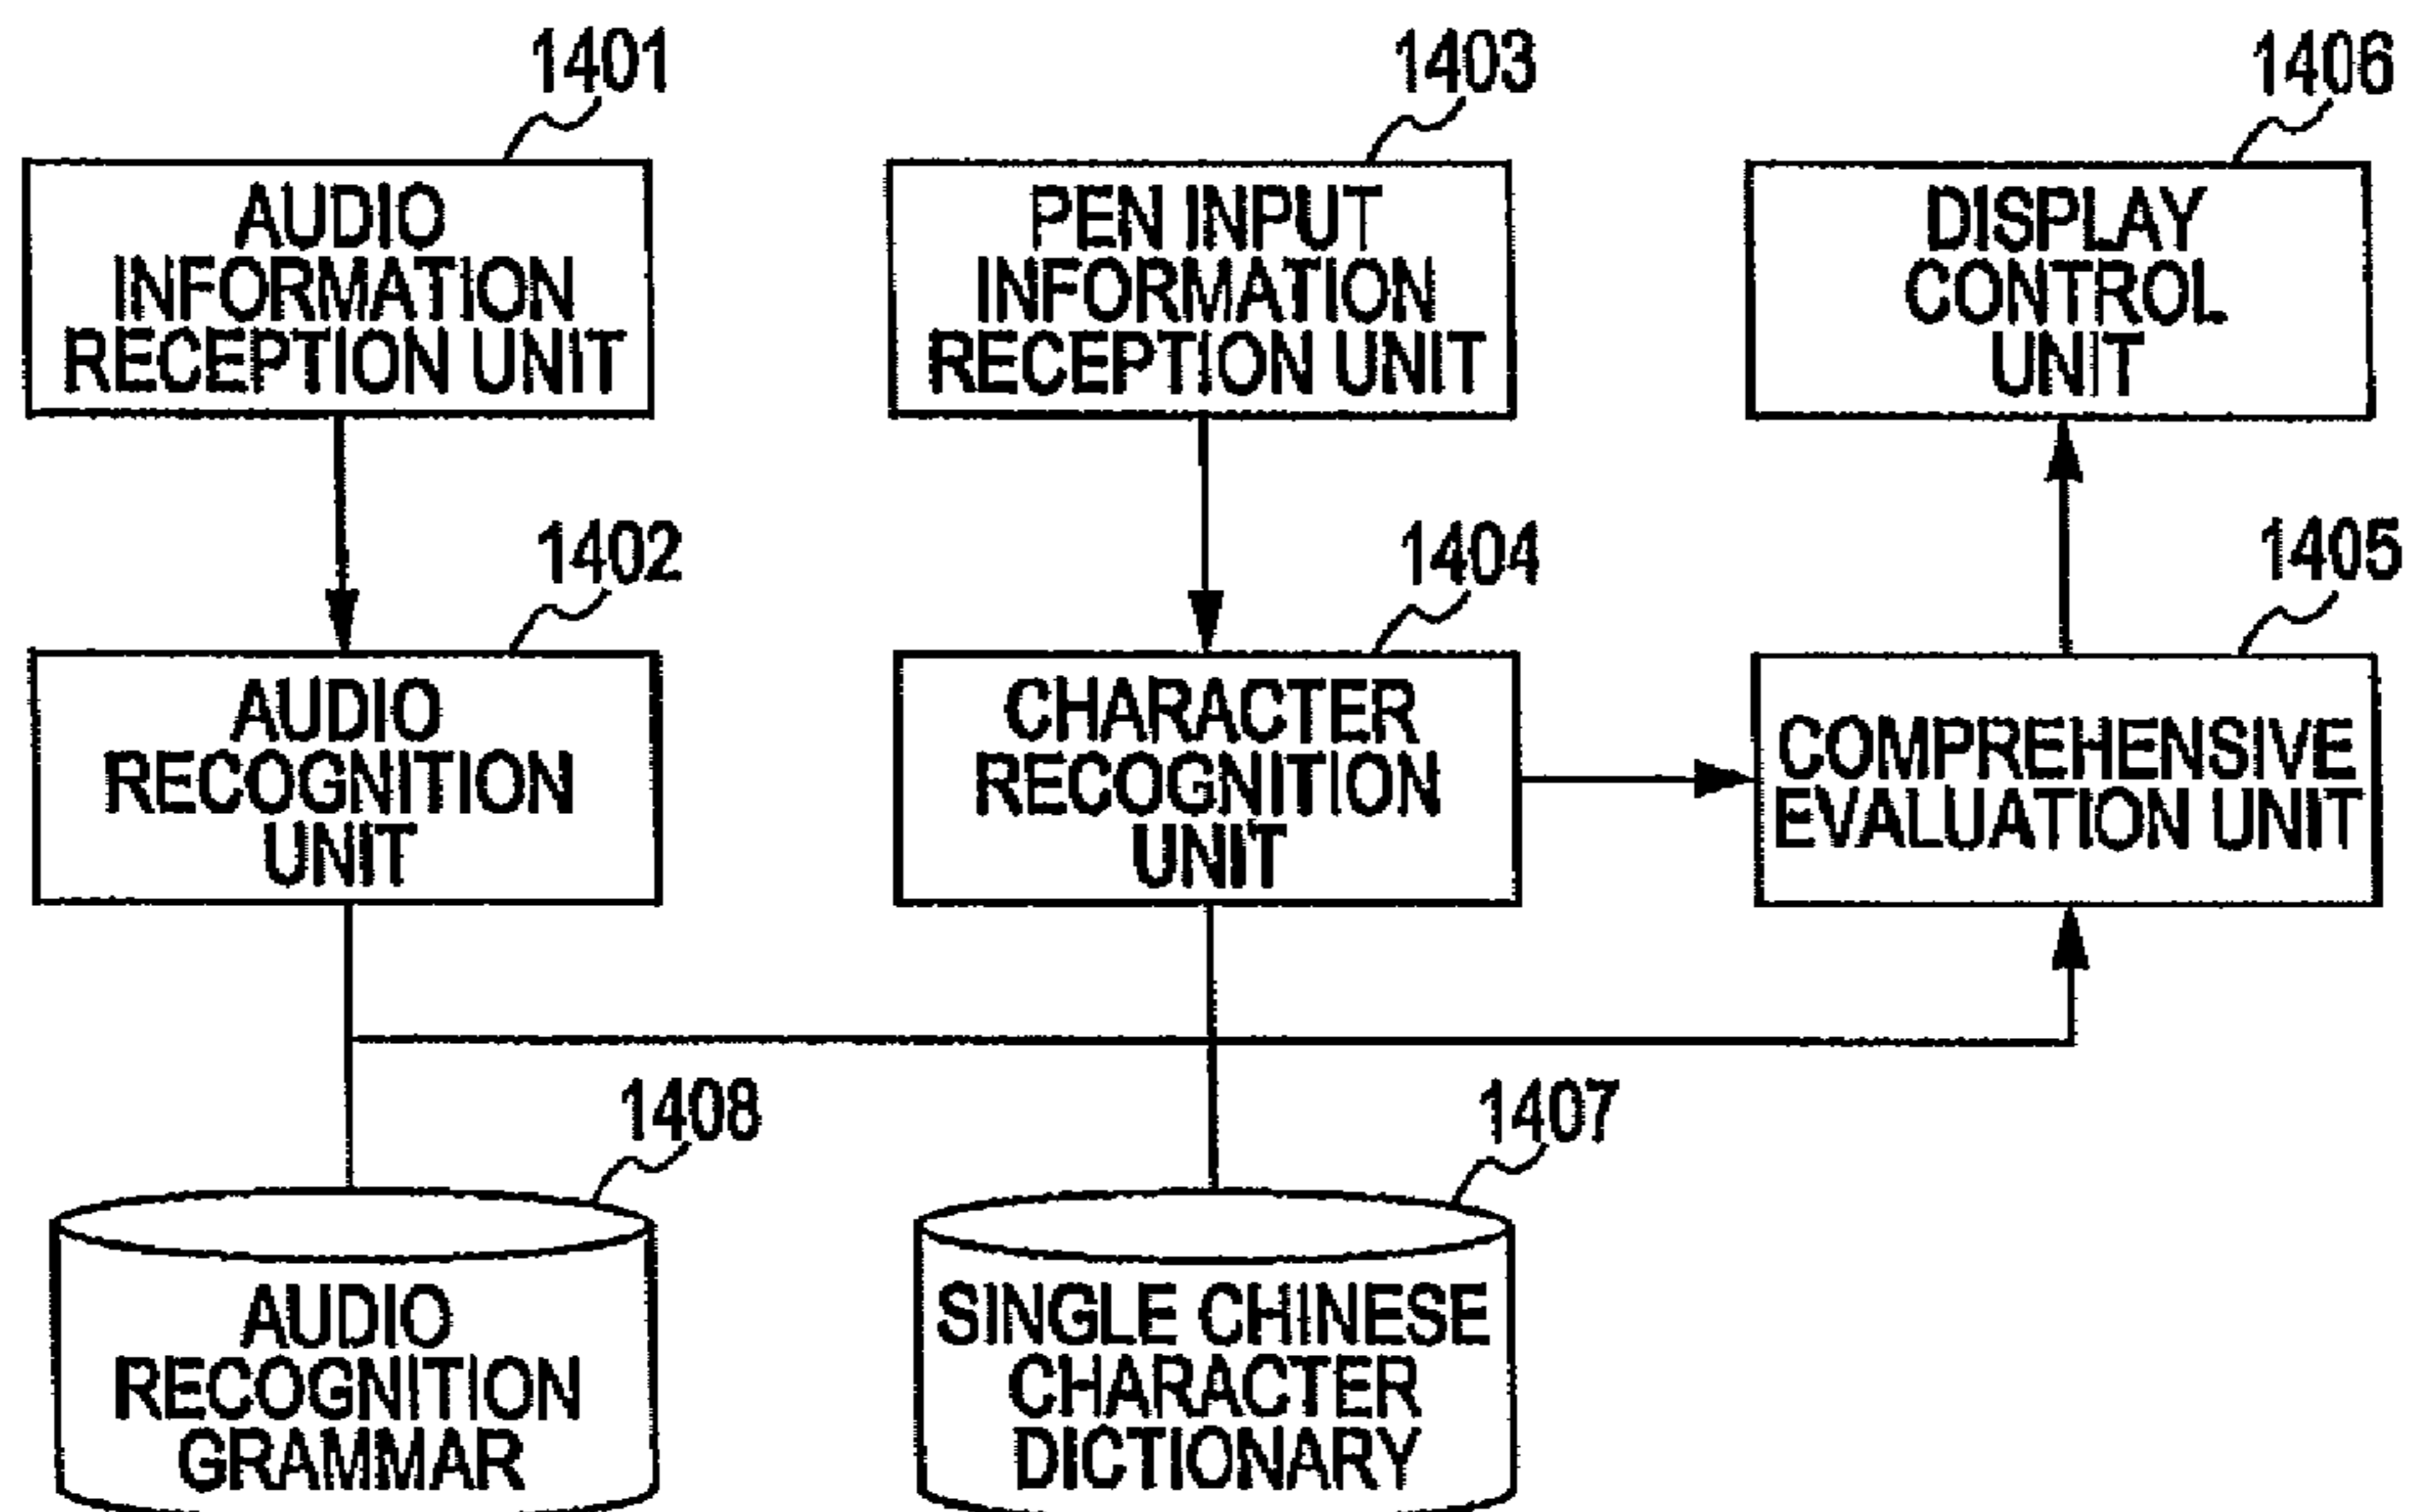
1401

AUDIO INFORMATION RECEPTION UNIT

1403

PEN INPUT INFORMATION RECEPTION UNIT

1406

DISPLAY CONTROL UNIT

1402

AUDIO RECOGNITION UNIT

1404

CHARACTER RECOGNITION UNIT

1405

COMPREHENSIVE EVALUATION UNIT

1408

AUDIO RECOGNITION GRAMMAR

1407

SINGLE CHINESE CHARACTER DICTIONARY